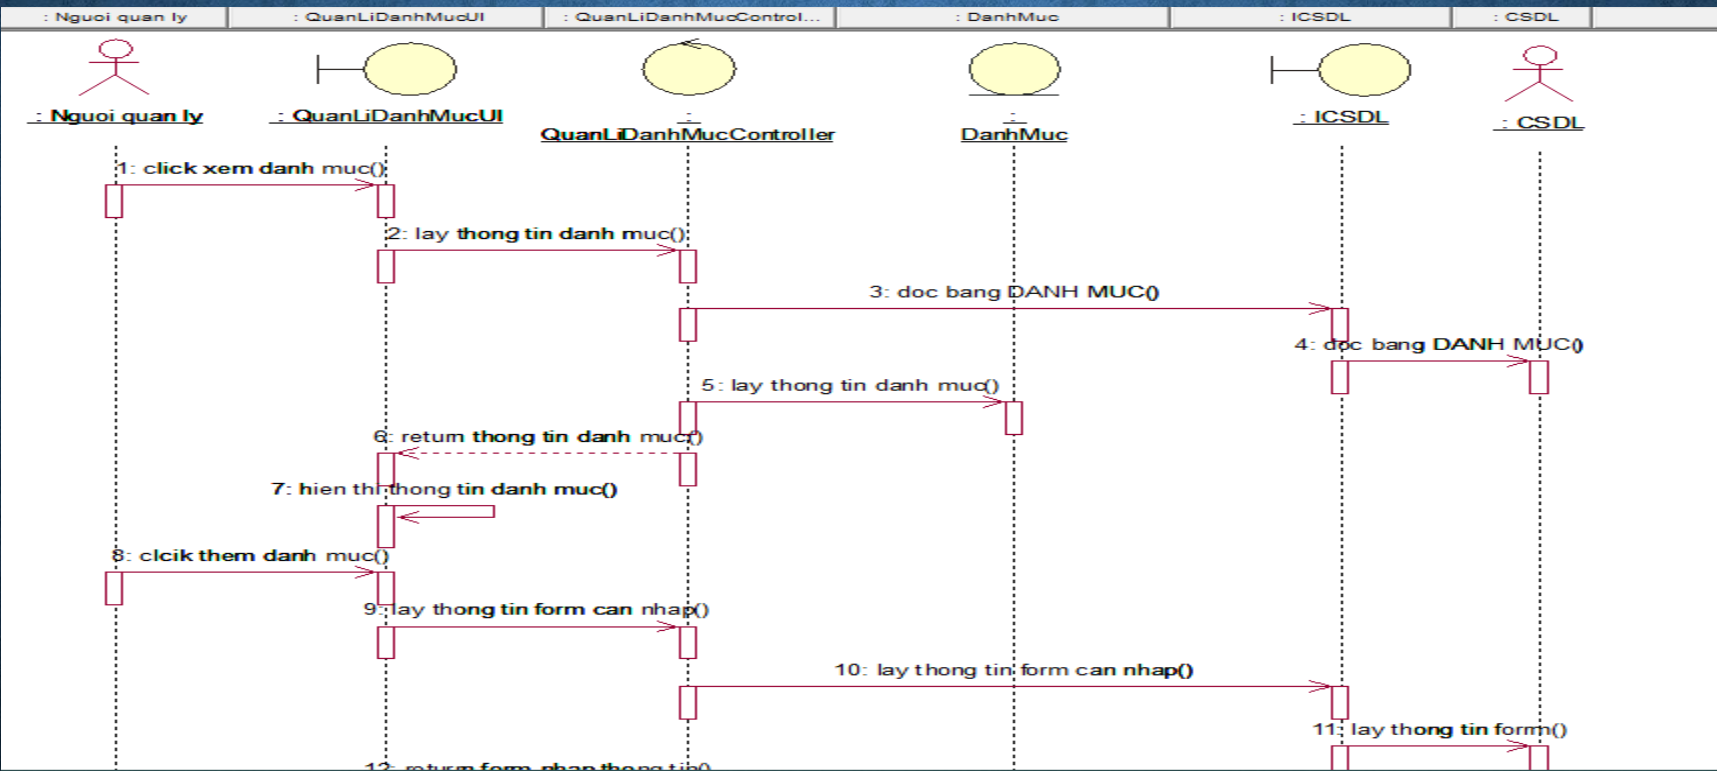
: Nguoi quan ly
: QuanLiDanhMucUI
: QuanLiDanhMucControl...
: DanhMuc
: ICSDL
: CSDL

: Nguoi quan ly
: QuanLiDanhMucUI
: QuanLiDanhMucController
: DanhMuc
: ICSDL
: CSDL

1: click xem danh muc()
2: lay thong tin danh muc()
3: doc bang DANH MUC()
4: doc bang DANH MUC()
5: lay thong tin danh muc()
6: return thong tin danh muc()
7: hien thi thong tin danh muc()
8: clcik them danh muc()
9: lay thong tin form can nhap()
10: lay thong tin form can nhap()
11: lay thong tin form()
12: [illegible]